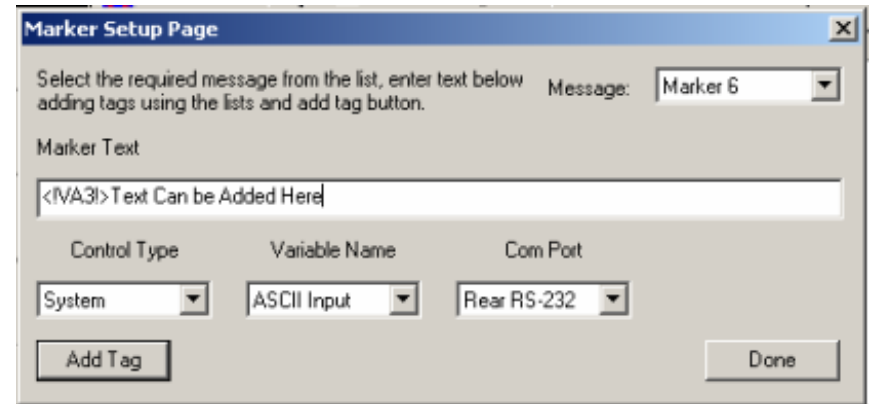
Marker Setup Page

Select the required message from the list, enter text below adding tags using the lists and add tag button.

Message: Marker 6

Marker Text

<IVA3I>Text Can be Added Here

Control Type

Variable Name

Com Port

System

ASCII Input

Rear RS-232

Add Tag

Done